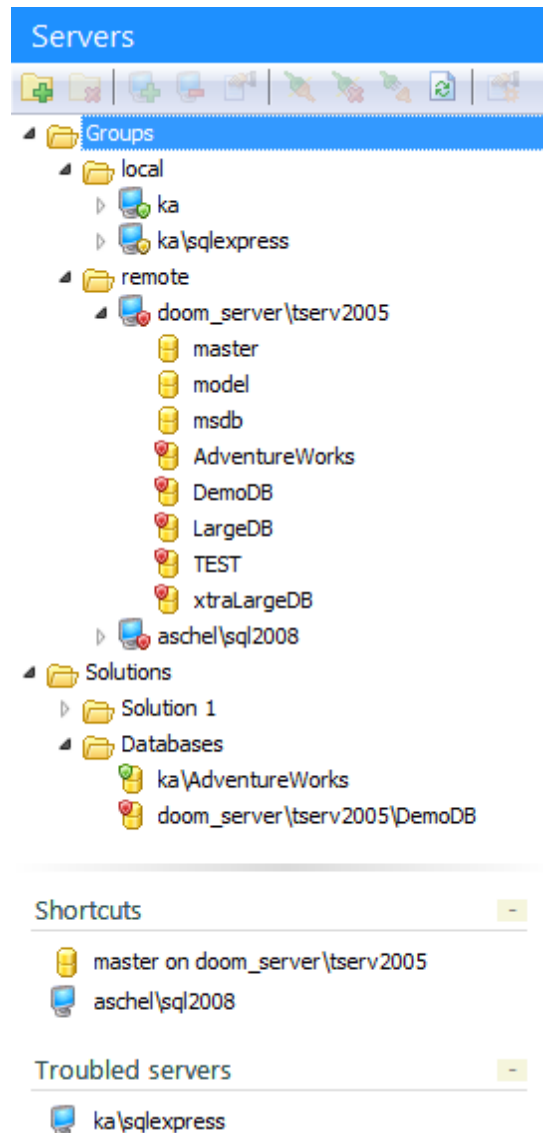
Servers

Groups
local
ka
ka\sqlexpress
remote
doom_server\tserv2005
master
model
msdb
AdventureWorks
DemoDB
LargeDB
TEST
xtraLargeDB
aschel\sql2008
Solutions
Solution 1
Databases
ka\AdventureWorks
doom_server\tserv2005\DemoDB

Shortcuts -
master on doom_server\tserv2005
aschel\sql2008

Troubled servers -
ka\sqlexpress